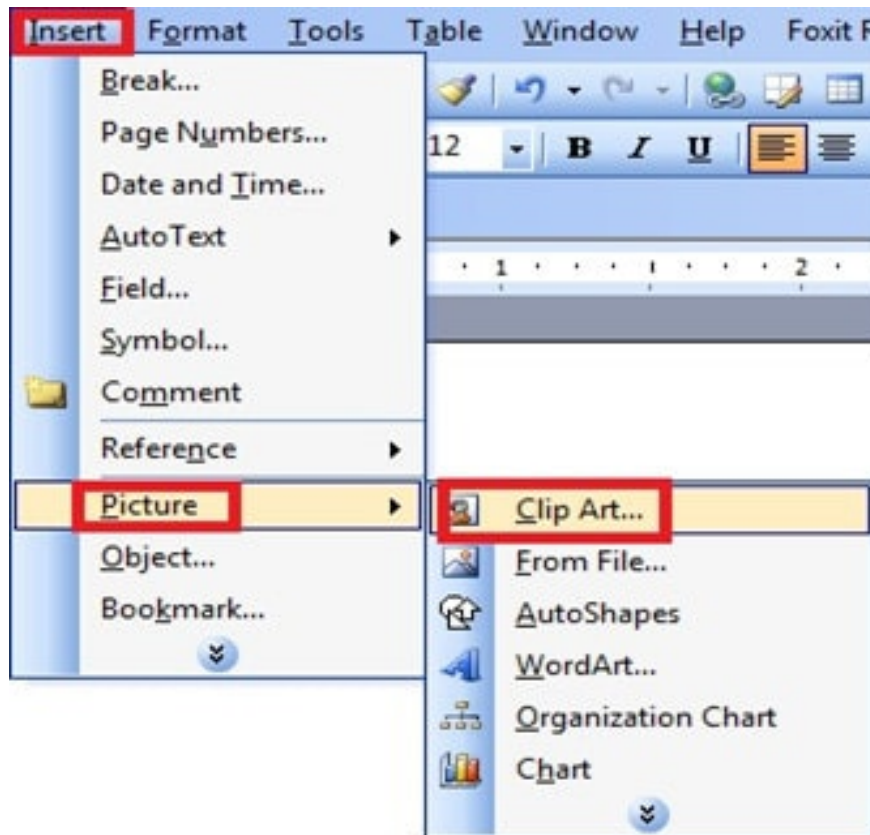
Insert Format Tools Table Window Help Foxit

Break...
Page Numbers...
Date and Time...
AutoText
Field...
Symbol...
Comment
Reference
Picture
Object...
Bookmark...

12 B I U

1 2

Clip Art...
From File...
AutoShapes
WordArt...
Organization Chart
Chart